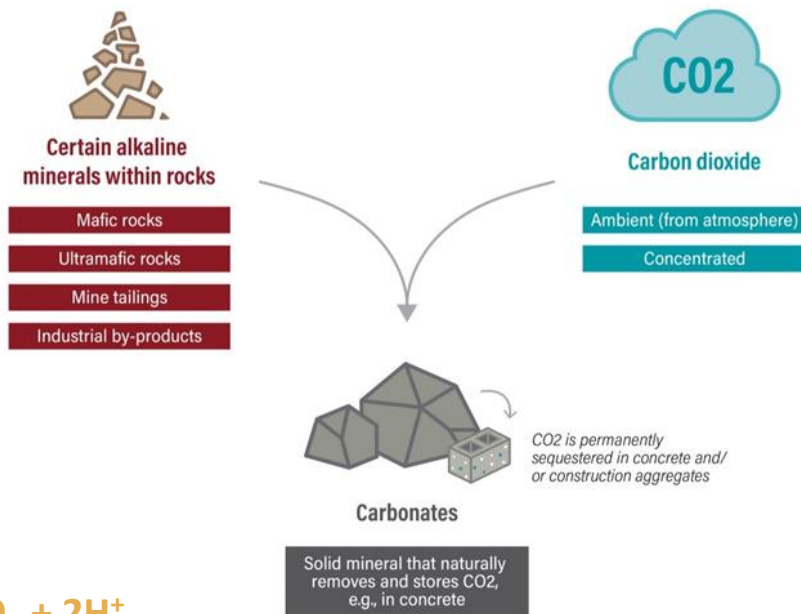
Certain alkaline minerals within rocks

Mafic rocks

Ultramafic rocks

Mine tailings

Industrial by-products

CO2

Carbon dioxide

Ambient (from atmosphere)

Concentrated

CO2 is permanently sequestered in concrete and/ or construction aggregates

Carbonates

Solid mineral that naturally removes and stores CO2, e.g., in concrete

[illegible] $+ 2H^+$